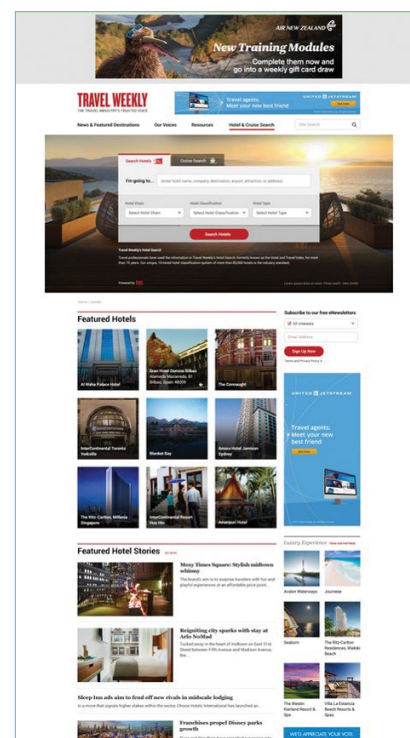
AIR NEW ZEALAND
New Training Modules
Complete them now and go into a weekly gift card draw

TRAVEL WEEKLY
THE TRAVEL INDUSTRY'S TRUSTED VOICE

Travel agents: Meet your new best friend!
UNITED JETSTREAM

News & Featured Destinations
Our Voices
Resources
Hotel & Cruise Search
Site Search

Search Hotels
Cruise Search

I'm going to...

Hotel Chain
Select Hotel Chain
Hotel Classification
Select Hotel Classification
Hotel Type
Select Hotel Type

Search Hotels

Travel Weekly's Hotel Search
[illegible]

Featured Hotels

Al Maha Palace Hotel
Gran Hotel Domine Bilbao
The Connaught
InterContinental Toronto Yorkville
Blanket Bay
Amora Hotel Jamison Sydney
The Ritz-Carlton, Millenia Singapore
InterContinental Hanoi Hua Hin
Anantara Hotel

Subscribe to our free eNewsletters
All interests
Email Address
Sign Up Now

UNITED JETSTREAM
Travel agents: Meet your new best friend!

Featured Hotel Stories

Moxy Times Square: Stylish midtown whimsy
The brand's aim is to surprise travelers with fun and playful experiences at an affordable price point...

Reigniting city sparks with stay at Arlo NoMad
Tucked away in the heart of midtown on East 31st Street between Fifth Avenue and Madison Avenue, the...

Sleep Inn aim to fend off new rivals in midscale lodging
In a move that signals higher stakes within the sector, Choice Hotels International has launched an...

Franchises propel Disney parks growth

Luxury Experience
Avalon Waterways
Journese
Seabourn
The Ritz-Carlton Residences, Waikiki Beach
The Westin Maui Resort & Spa
Villa La Estancia Beach Resort & Spa

WE'D APPRECIATE YOUR VOTE